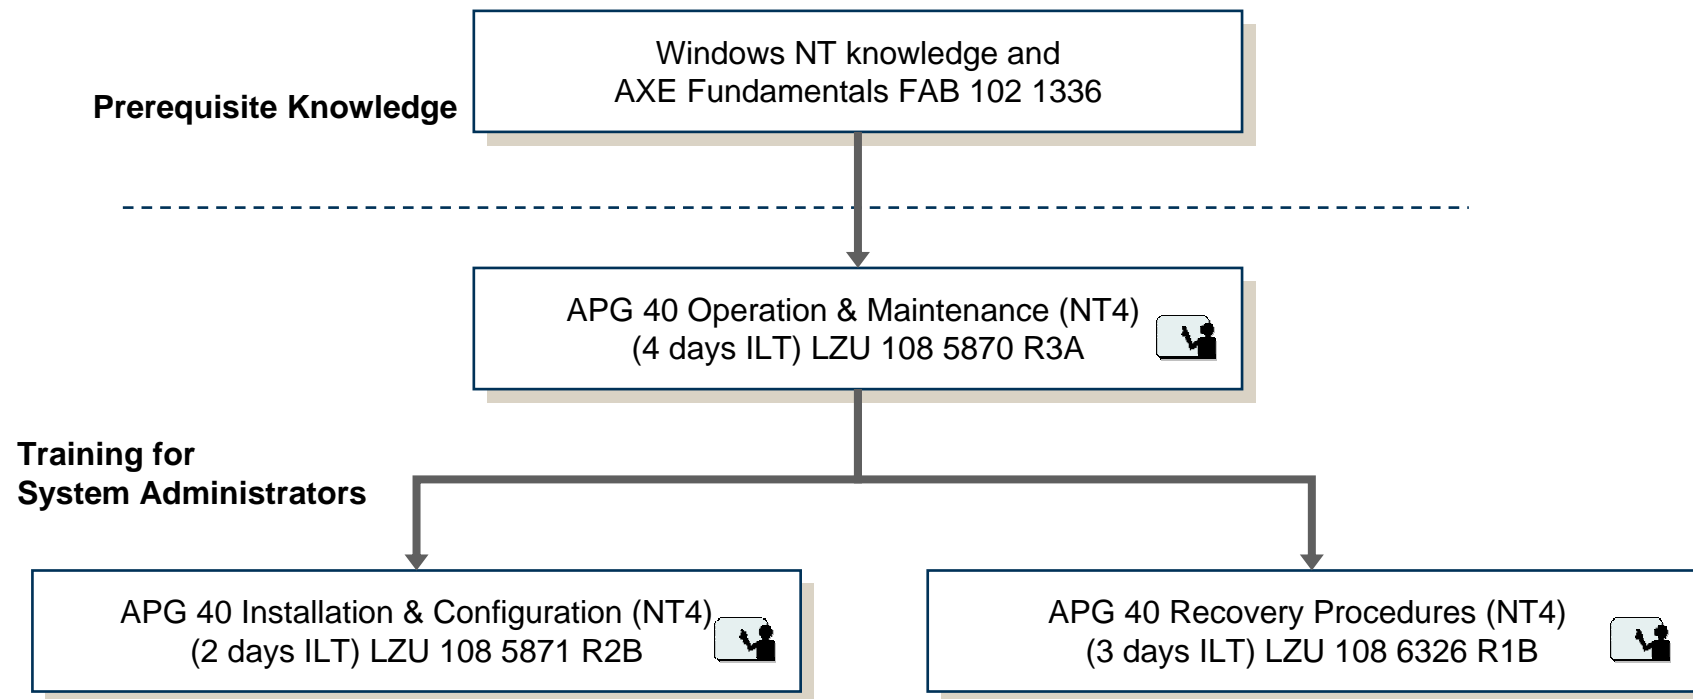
Windows NT knowledge and
AXE Fundamentals FAB 102 1336

Prerequisite Knowledge

APG 40 Operation & Maintenance (NT4)
(4 days ILT) LZU 108 5870 R3A

Training for
System Administrators

APG 40 Installation & Configuration (NT4)
(2 days ILT) LZU 108 5871 R2B

APG 40 Recovery Procedures (NT4)
(3 days ILT) LZU 108 6326 R1B